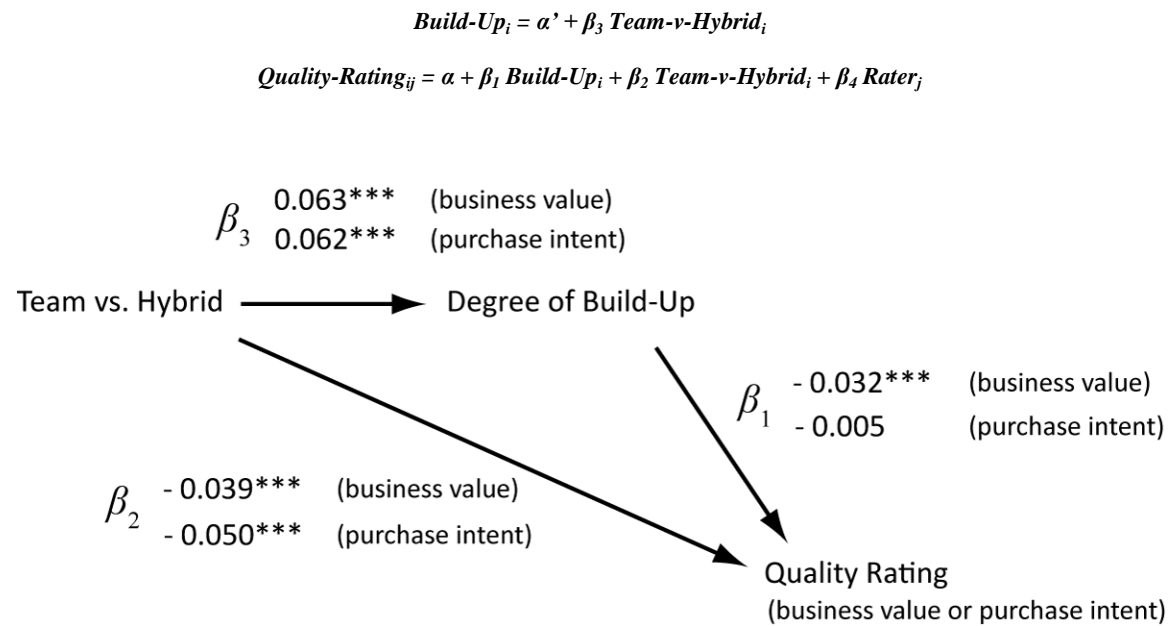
$Build\text{-}Up_i = \alpha' + \beta_3\ Team\text{-}v\text{-}Hybrid_i$

$Quality\text{-}Rating_{ij} = \alpha + \beta_1\ Build\text{-}Up_i + \beta_2\ Team\text{-}v\text{-}Hybrid_i + \beta_4\ Rater_j$

$\beta_3$ 0.063*** (business value)
0.062*** (purchase intent)

Team vs. Hybrid

Degree of Build-Up

$\beta_1$ - 0.032*** (business value)
- 0.005 (purchase intent)

$\beta_2$ - 0.039*** (business value)
- 0.050*** (purchase intent)

Quality Rating
(business value or purchase intent)